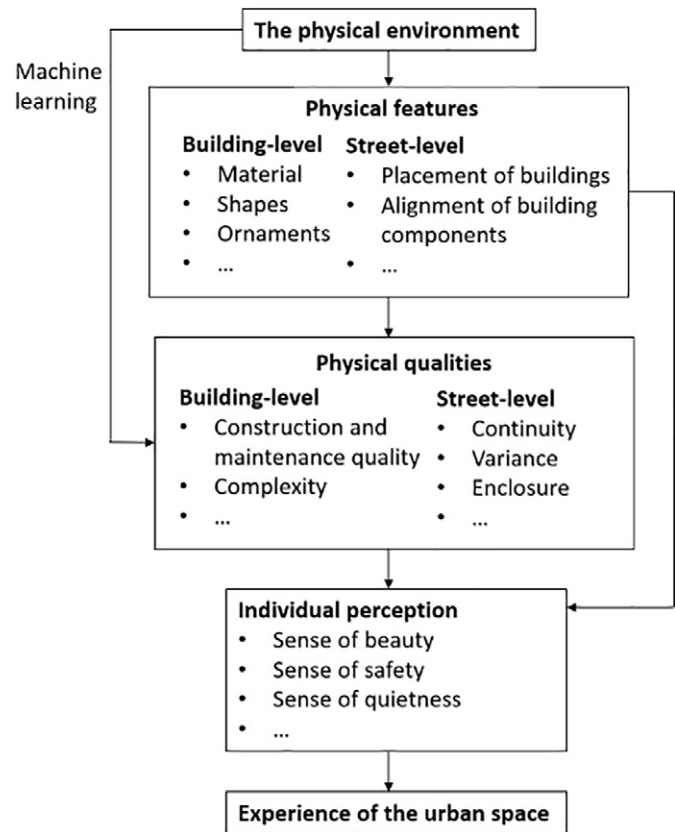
The physical environment

Machine learning

Physical features

Building-level
- Material
- Shapes
- Ornaments
- ...

Street-level
- Placement of buildings
- Alignment of building components
- ...

Physical qualities

Building-level
- Construction and maintenance quality
- Complexity
- ...

Street-level
- Continuity
- Variance
- Enclosure
- ...

Individual perception
- Sense of beauty
- Sense of safety
- Sense of quietness
- ...

Experience of the urban space